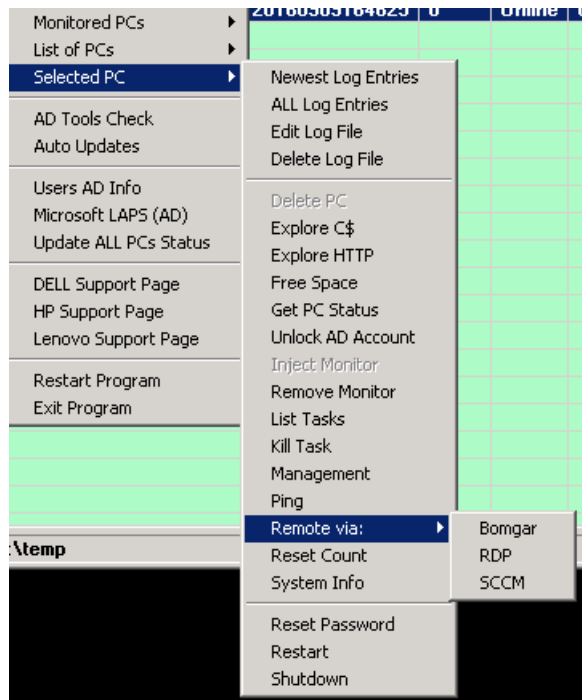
Monitored PCs
List of PCs
Selected PC

AD Tools Check
Auto Updates

Users AD Info
Microsoft LAPS (AD)
Update ALL PCs Status

DELL Support Page
HP Support Page
Lenovo Support Page

Restart Program
Exit Program

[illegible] | 0 | Online

:\temp

Newest Log Entries
ALL Log Entries
Edit Log File
Delete Log File

Delete PC
Explore C$
Explore HTTP
Free Space
Get PC Status
Unlock AD Account
Inject Monitor
Remove Monitor
List Tasks
Kill Task
Management
Ping
Remote via:
Reset Count
System Info

Reset Password
Restart
Shutdown

Bomgar
RDP
SCCM